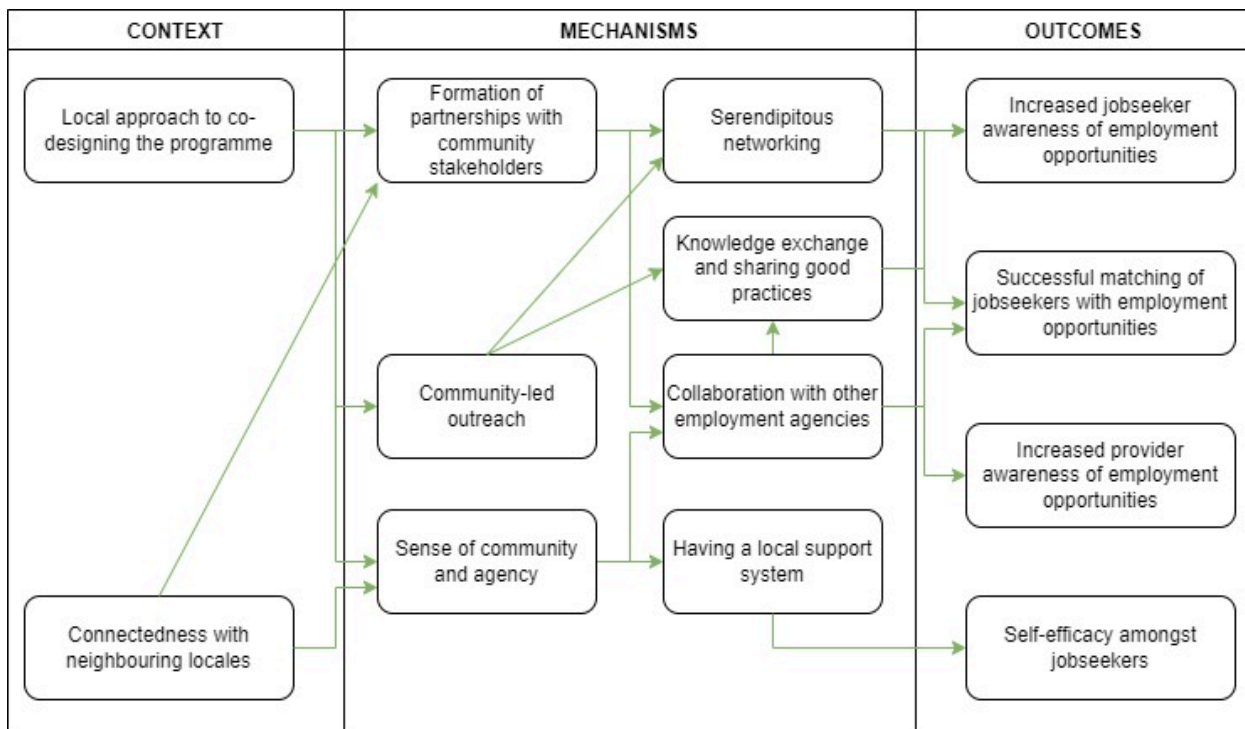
CONTEXT

MECHANISMS

OUTCOMES

Local approach to co-designing the programme

Connectedness with neighbouring locales

Formation of partnerships with community stakeholders

Community-led outreach

Sense of community and agency

Serendipitous networking

Knowledge exchange and sharing good practices

Collaboration with other employment agencies

Having a local support system

Increased jobseeker awareness of employment opportunities

Successful matching of jobseekers with employment opportunities

Increased provider awareness of employment opportunities

Self-efficacy amongst jobseekers